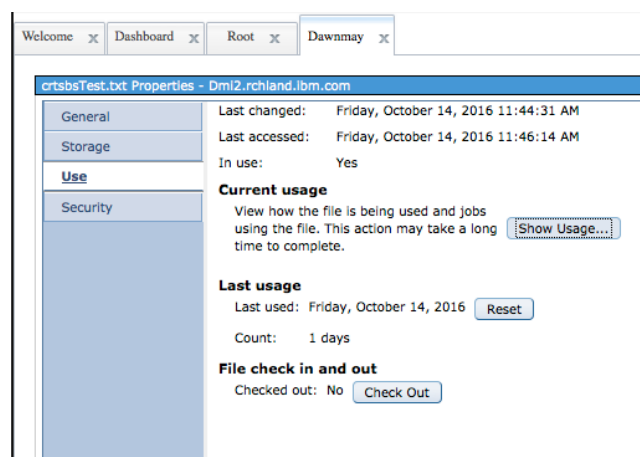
Welcome x Dashboard x Root x Dawnmay x

crtsbsTest.txt Properties - Dmi2.rchland.ibm.com

General
Storage
Use
Security

Last changed: Friday, October 14, 2016 11:44:31 AM
Last accessed: Friday, October 14, 2016 11:46:14 AM
In use: Yes

Current usage

View how the file is being used and jobs using the file. This action may take a long time to complete.

Show Usage...

Last usage

Last used: Friday, October 14, 2016 Reset

Count: 1 days

File check in and out

Checked out: No Check Out